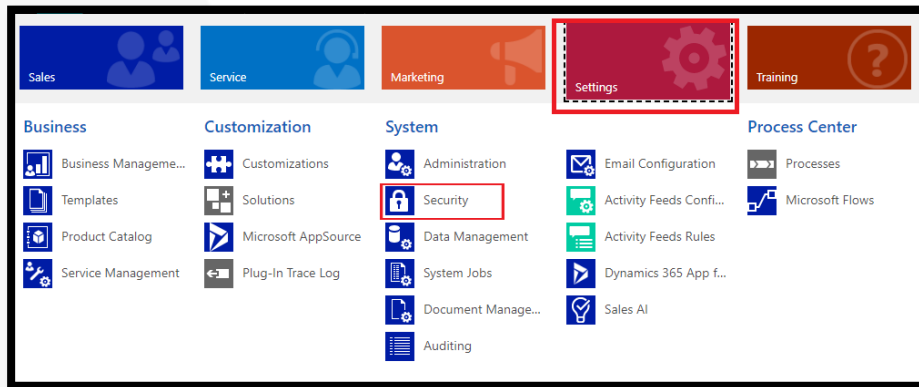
Sales

Service

Marketing

Settings

Training

Business

Business Manageme...

Templates

Product Catalog

Service Management

Customization

Customizations

Solutions

Microsoft AppSource

Plug-In Trace Log

System

Administration

Security

Data Management

System Jobs

Document Manage...

Auditing

Email Configuration

Activity Feeds Confi...

Activity Feeds Rules

Dynamics 365 App f...

Sales AI

Process Center

Processes

Microsoft Flows